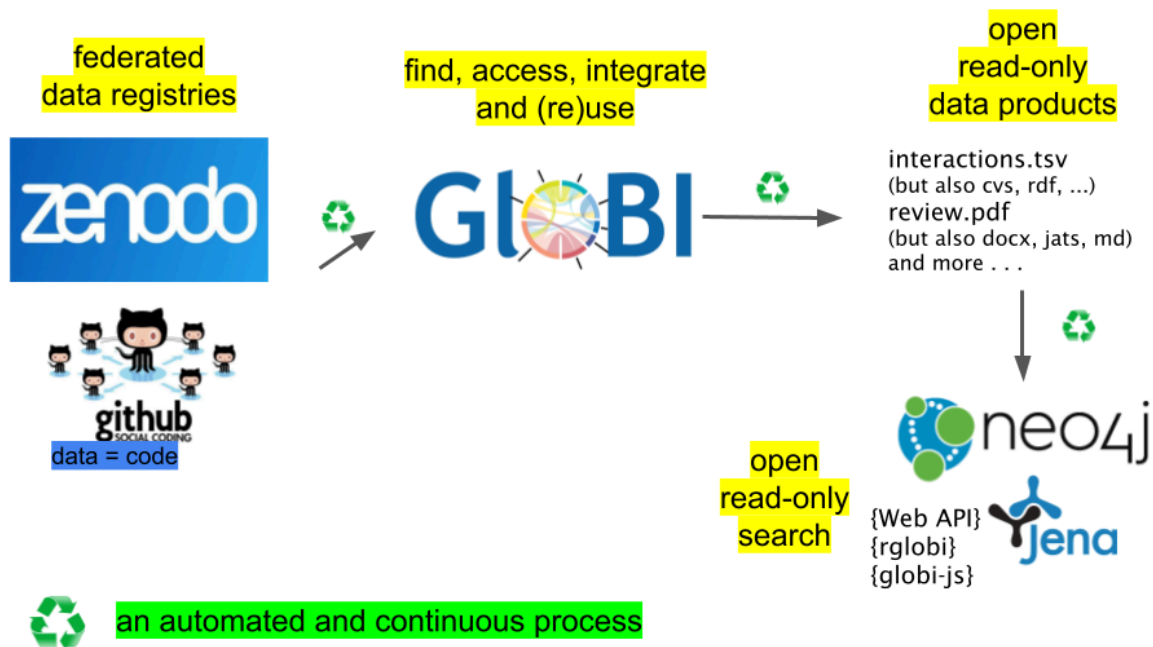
federated data registries

zenodo

github SOCIAL CODING

data = code

find, access, integrate and (re)use

GloBI

open read-only data products

interactions.tsv
(but also cvs, rdf, ...)
review.pdf
(but also docx, jats, md)
and more . . .

neo4j

open read-only search

{Web API}
{rglobi}
{globi-js}

Jena

an automated and continuous process